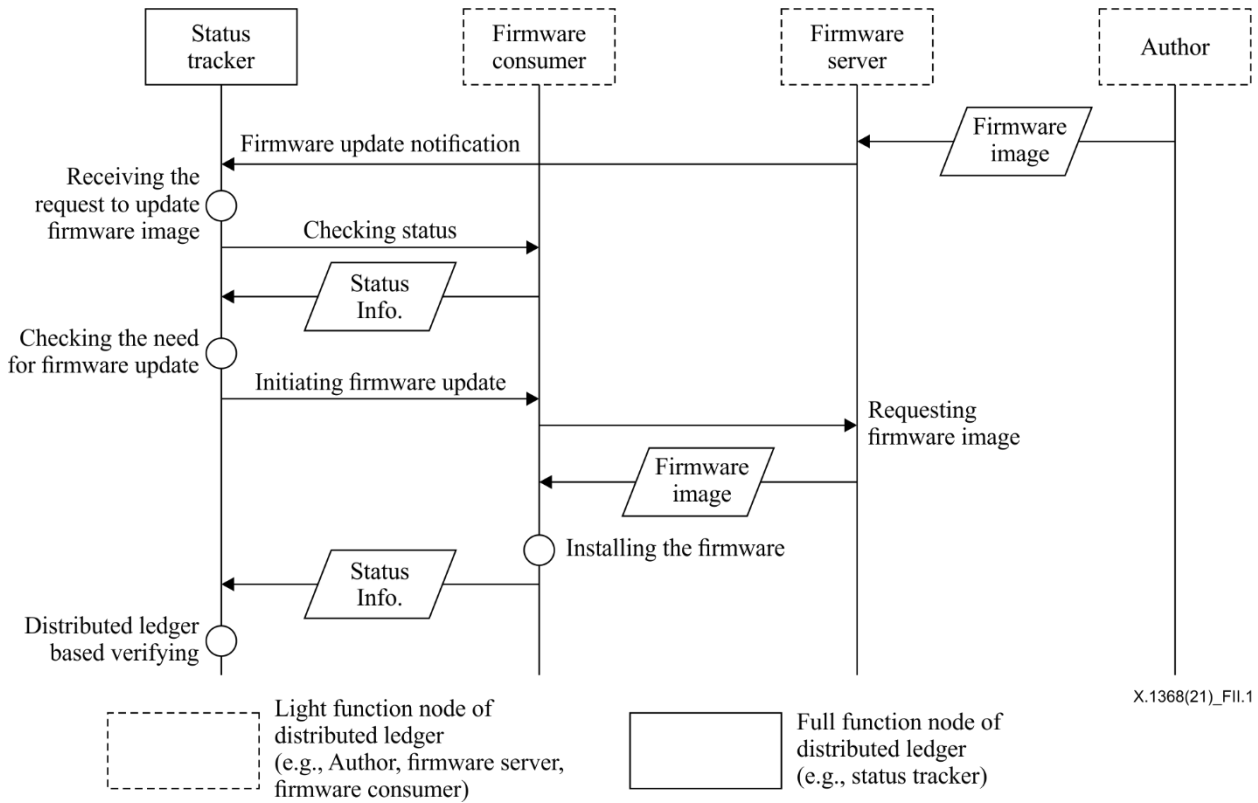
Status tracker

Firmware consumer

Firmware server

Author

Firmware image

Firmware update notification

Receiving the request to update firmware image

Checking status

Status Info.

Checking the need for firmware update

Initiating firmware update

Requesting firmware image

Firmware image

Installing the firmware

Status Info.

Distributed ledger based verifying

X.1368(21)_FII.1

Light function node of distributed ledger (e.g., Author, firmware server, firmware consumer)

Full function node of distributed ledger (e.g., status tracker)